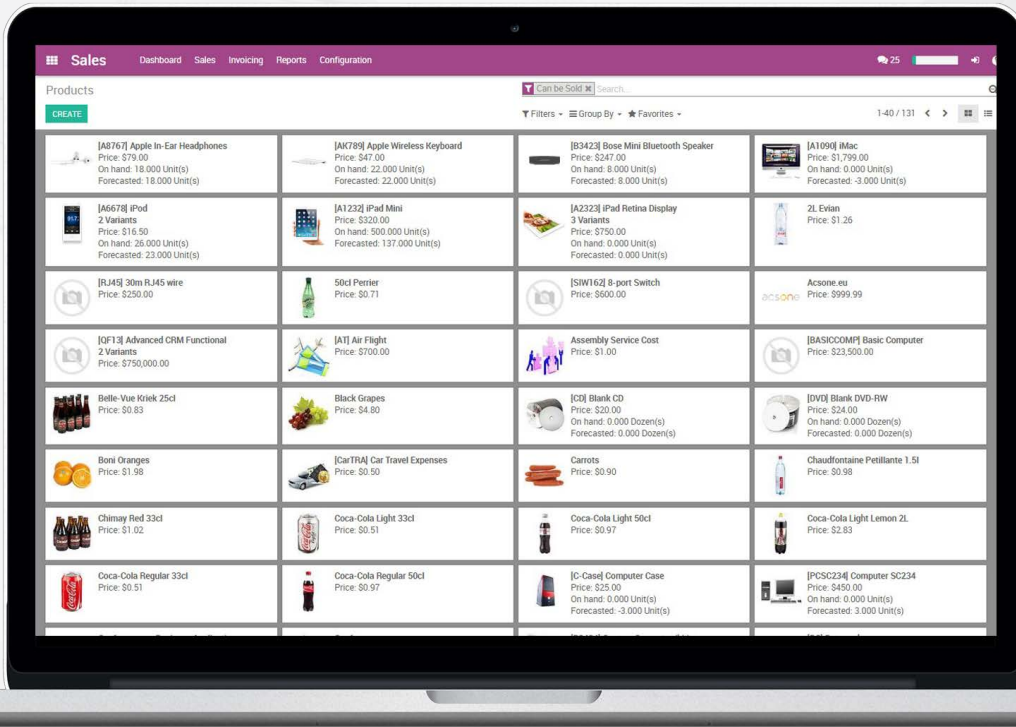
Sales Dashboard Sales Invoicing Reports Configuration 25

Products

CREATE

Can be Sold Search...

Filters Group By Favorites

1-40 / 131

[A8767] Apple In-Ear Headphones
Price: $79.00
On hand: 18.000 Unit(s)
Forecasted: 18.000 Unit(s)

[AK789] Apple Wireless Keyboard
Price: $47.00
On hand: 22.000 Unit(s)
Forecasted: 22.000 Unit(s)

[B3423] Bose Mini Bluetooth Speaker
Price: $247.00
On hand: 8.000 Unit(s)
Forecasted: 8.000 Unit(s)

[A1090] iMac
Price: $1,799.00
On hand: 0.000 Unit(s)
Forecasted: -3.000 Unit(s)

[A6678] iPod
2 Variants
Price: $16.50
On hand: 26.000 Unit(s)
Forecasted: 23.000 Unit(s)

[A1232] iPad Mini
Price: $320.00
On hand: 500.000 Unit(s)
Forecasted: 137.000 Unit(s)

[A2323] iPad Retina Display
3 Variants
Price: $750.00
On hand: 0.000 Unit(s)
Forecasted: 0.000 Unit(s)

2L Evian
Price: $1.26

[RJ45] 30m RJ45 wire
Price: $250.00

50cl Perrier
Price: $0.71

[SW162] 8-port Switch
Price: $600.00

Acsone.eu
Price: $999.99

[QF13] Advanced CRM Functional
2 Variants
Price: $750,000.00

[AT] Air Flight
Price: $700.00

Assembly Service Cost
Price: $1.00

[BASICCOMP] Basic Computer
Price: $23,500.00

Belle-Vue Kriek 25cl
Price: $0.83

Black Grapes
Price: $4.80

[CD] Blank CD
Price: $20.00
On hand: 0.000 Dozen(s)
Forecasted: 0.000 Dozen(s)

[DVD] Blank DVD-RW
Price: $24.00
On hand: 0.000 Dozen(s)
Forecasted: 0.000 Dozen(s)

Boni Oranges
Price: $1.98

[CarTRA] Car Travel Expenses
Price: $0.50

Carrots
Price: $0.90

Chaudfontaine Petillante 1.5l
Price: $0.98

Chimay Red 33cl
Price: $1.02

Coca-Cola Light 33cl
Price: $0.51

Coca-Cola Light 50cl
Price: $0.97

Coca-Cola Light Lemon 2L
Price: $2.83

Coca-Cola Regular 33cl
Price: $0.51

Coca-Cola Regular 50cl
Price: $0.97

[C-Case] Computer Case
Price: $25.00
On hand: 0.000 Unit(s)
Forecasted: -3.000 Unit(s)

[PCSC234] Computer SC234
Price: $450.00
On hand: 0.000 Unit(s)
Forecasted: 3.000 Unit(s)